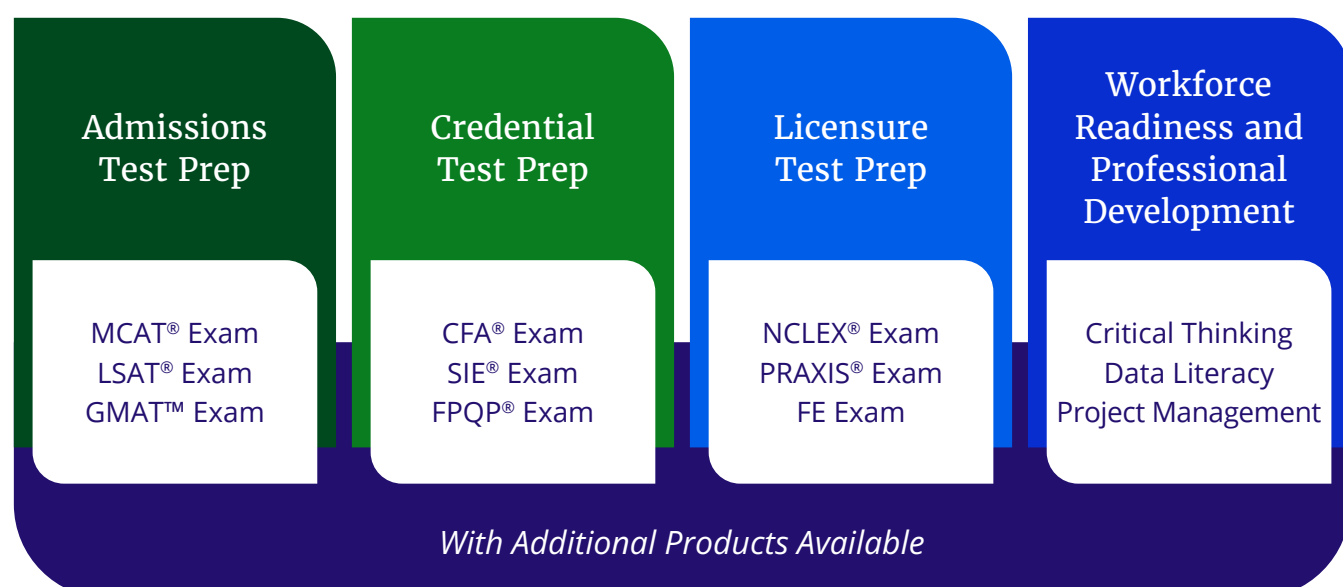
Admissions Test Prep

MCAT® Exam
LSAT® Exam
GMAT™ Exam

Credential Test Prep

CFA® Exam
SIE® Exam
FPQP® Exam

Licensure Test Prep

NCLEX® Exam
PRAXIS® Exam
FE Exam

Workforce Readiness and Professional Development

Critical Thinking
Data Literacy
Project Management

With Additional Products Available